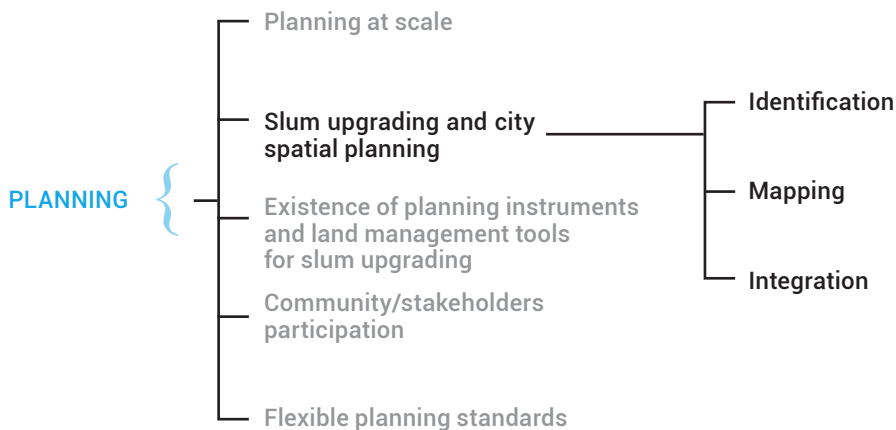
PLANNING

Planning at scale

Slum upgrading and city spatial planning

Identification

Mapping

Integration

Existence of planning instruments and land management tools for slum upgrading

Community/stakeholders participation

Flexible planning standards